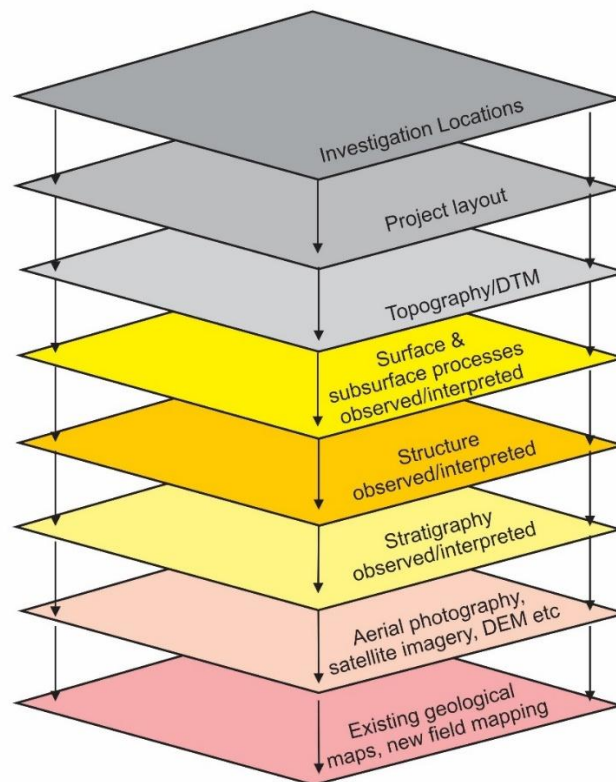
Investigation Locations

Project layout

Topography/DTM

Surface & subsurface processes observed/interpreted

Structure observed/interpreted

Stratigraphy observed/interpreted

Aerial photography, satellite imagery, DEM etc

Existing geological maps, new field mapping